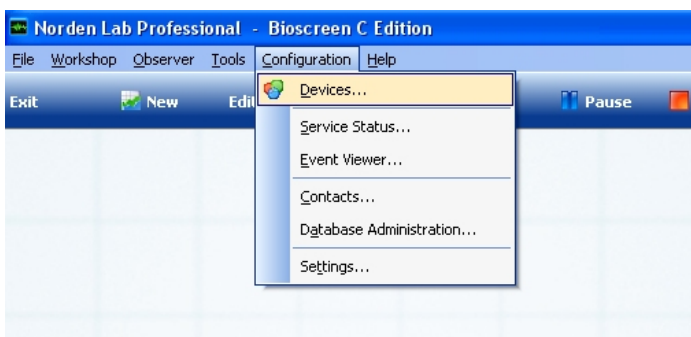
Norden Lab Professional - Bioscreen C Edition

File Workshop Observer Tools Configuration Help

Exit New Edi

Devices...

Service Status...

Event Viewer...

Contacts...

Database Administration...

Settings...

Pause